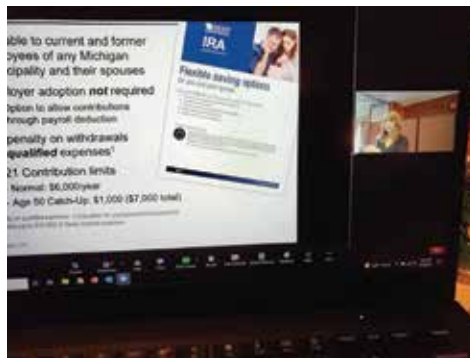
able to current and former
oyees of any Michigan
cipality and their spouses

loyer adoption not required
ption to allow contributions
hrough payroll deduction

penalty on withdrawals
qualified expenses¹

21 Contribution limits
Normal: $6,000/year
- Age 50 Catch-Up: $1,000 ($7,000 total)

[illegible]

IRA

Flexible saving options
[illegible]

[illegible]